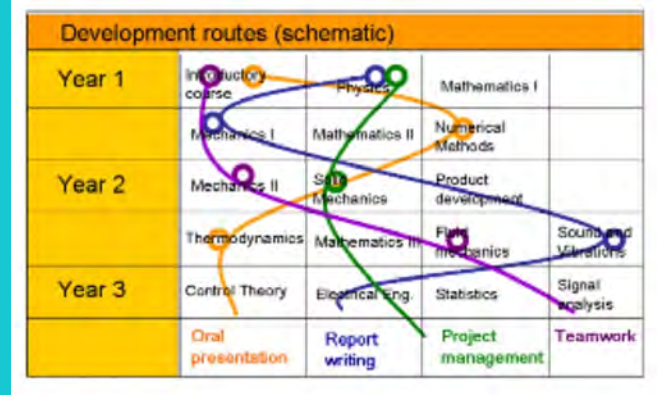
Development routes (schematic)

| | | | | |
|---|---|---|---|---|
| Year 1 | Introductory course | Physics | Mathematics I | |
| | Mechanics I | Mathematics II | Numerical Methods | |
| Year 2 | Mechanics II | Solid Mechanics | Product development | |
| | Thermodynamics | Mathematics III | Fluid mechanics | Sound and Vibrations |
| Year 3 | Control Theory | Electrical Eng. | Statistics | Signal analysis |
| | Oral presentation | Report writing | Project management | Teamwork |